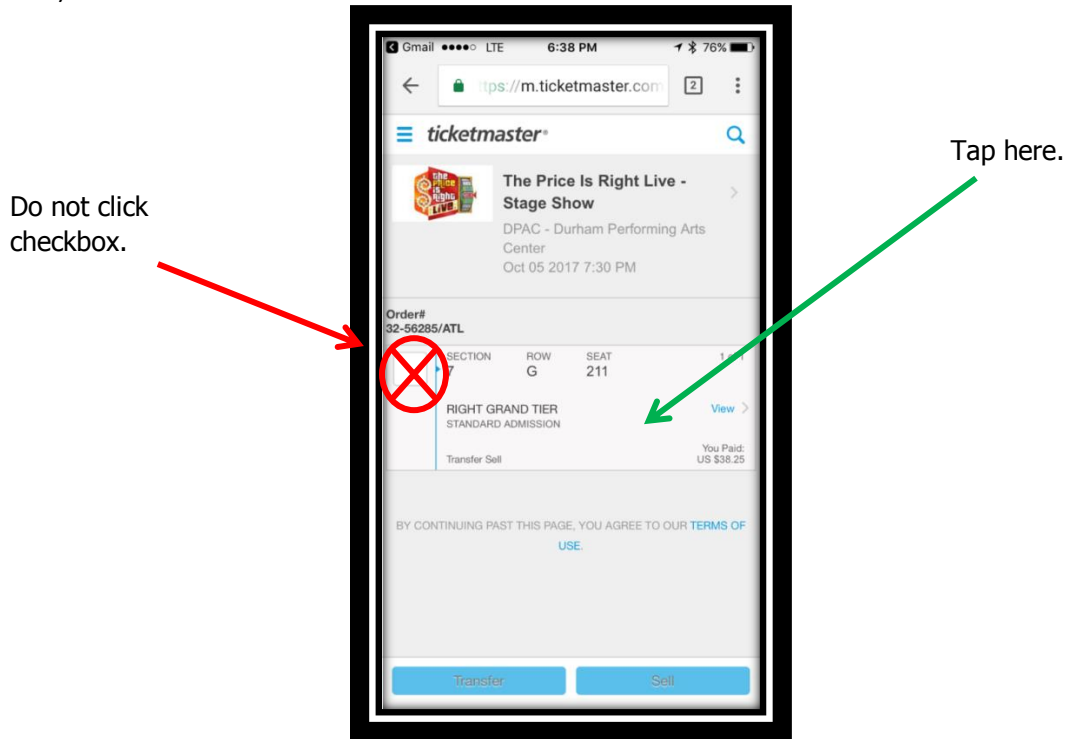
Do not click checkbox.

Gmail ●●●●○ LTE 6:38 PM 76%

ttps://m.ticketmaster.com 2

ticketmaster

the Price is Right LIVE

The Price Is Right Live - Stage Show

DPAC - Durham Performing Arts Center

Oct 05 2017 7:30 PM

Order#
32-56285/ATL

| SECTION | ROW | SEAT | 1 of 1 |
|---|---|---|---|
| 7 | G | 211 | |

RIGHT GRAND TIER
STANDARD ADMISSION

View

You Paid:
US $38.25

Transfer Sell

BY CONTINUING PAST THIS PAGE, YOU AGREE TO OUR TERMS OF USE.

Transfer Sell

Tap here.